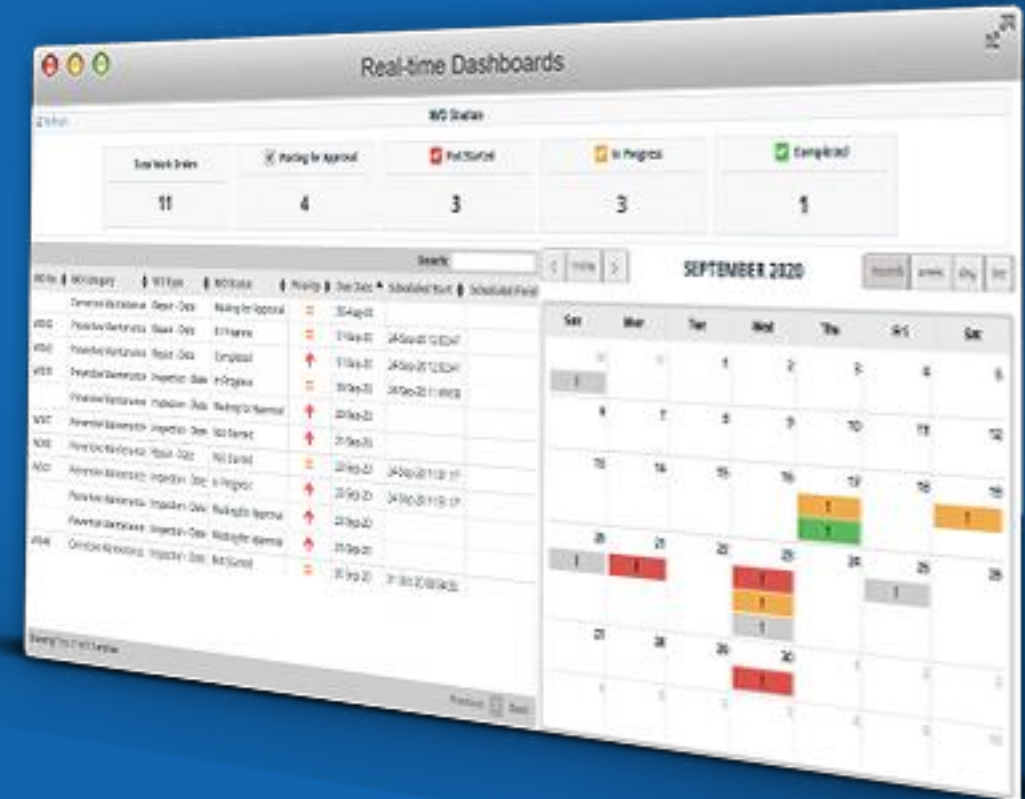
Real-time Dashboards

WO Status

Total Work Orders
11

Waiting for Approval
4

Not Started
3

In Progress
3

Completed
1

Search:

today

SEPTEMBER 2020

month week day list

| Sun | Mon | Tue | Wed | Thu | Fri | Sat |
|---|---|---|---|---|---|---|
| 30 1 | 31 | 1 | 2 | 3 | 4 | 5 |
| 6 | 7 | 8 | 9 | 10 | 11 | 12 |
| 13 | 14 | 15 | 16 | 17 1 1 | 18 | 19 1 |
| 20 1 | 21 1 | 22 | 23 1 1 1 | 24 | 25 1 | 26 |
| 27 | 28 | 29 | 30 1 | 1 | 2 | 3 |
| 4 | 5 | 6 | 7 | 8 | 9 | 10 |

| WO No | WO Category | WO Type | WO Status | Priority | Due Date | Scheduled Start | Scheduled Finish |
|---|---|---|---|---|---|---|---|
| | Preventive Maintenance | Repair - Data | Waiting for Approval | | 30-Aug-20 | | |
| | Preventive Maintenance | Repair - Data | In Progress | | 17-Sep-20 | 24-Sep-20 12:32:47 | |
| | Preventive Maintenance | Repair - Data | Completed | | 17-Sep-20 | 24-Sep-20 12:32:47 | |
| | Preventive Maintenance | Inspection - Data | In Progress | | 19-Sep-20 | 24-Sep-20 11:49:08 | |
| | Preventive Maintenance | Inspection - Data | Waiting for Approval | | 20-Sep-20 | | |
| | Preventive Maintenance | Inspection - Data | Not Started | | 21-Sep-20 | | |
| | Preventive Maintenance | Repair - Data | Not Started | | 23-Sep-20 | 24-Sep-20 11:51:17 | |
| | Preventive Maintenance | Inspection - Data | In Progress | | 23-Sep-20 | 24-Sep-20 11:51:17 | |
| | Preventive Maintenance | Inspection - Data | Waiting for Approval | | 23-Sep-20 | | |
| | Preventive Maintenance | Inspection - Data | Waiting for Approval | | 25-Sep-20 | | |
| | Corrective Maintenance | Inspection - Data | Not Started | | 30-Sep-20 | 01-Oct-20 09:06:32 | |

Showing 1 to 11 of 11 entries

Previous 1 Next